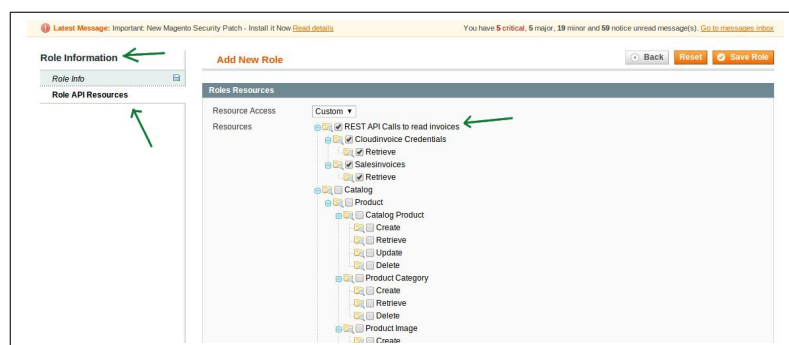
Latest Message: Important: New Magento Security Patch - Install it Now Read details

You have 5 critical, 5 major, 19 minor and 59 notice unread message(s). Go to messages inbox

Role Information

Role Info

Role API Resources

Add New Role

Back Reset Save Role

Roles Resources

Resource Access Custom

Resources

REST API Calls to read invoices
Cloudinvoice Credentials
Retrieve
Salesinvoices
Retrieve
Catalog
Product
Catalog Product
Create
Retrieve
Update
Delete
Product Category
Create
Retrieve
Delete
Product Image
Create